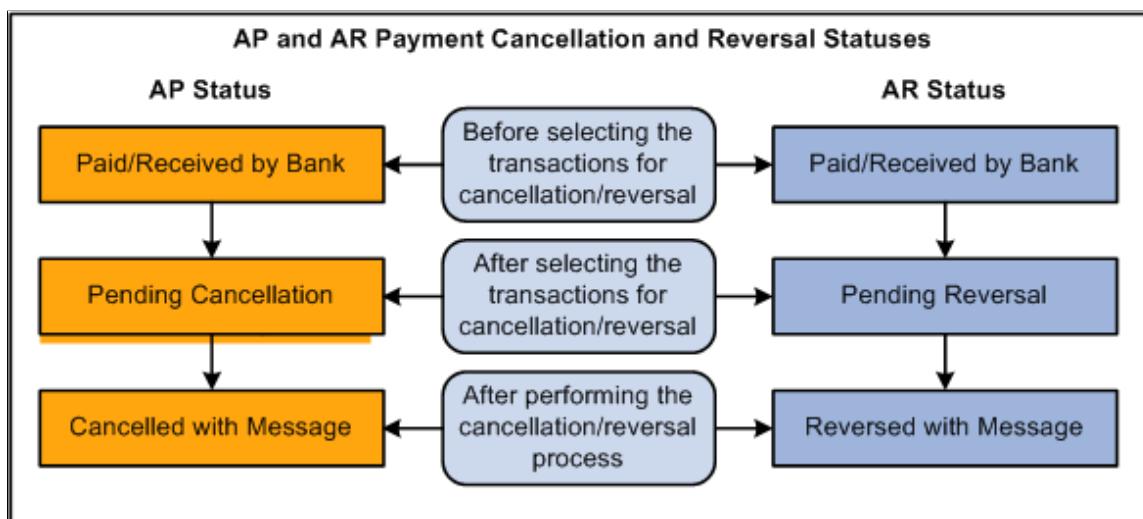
AP and AR Payment Cancellation and Reversal Statuses

AP Status

AR Status

Paid/Received by Bank

Before selecting the transactions for cancellation/reversal

Paid/Received by Bank

Pending Cancellation

After selecting the transactions for cancellation/reversal

Pending Reversal

Cancelled with Message

After performing the cancellation/reversal process

Reversed with Message